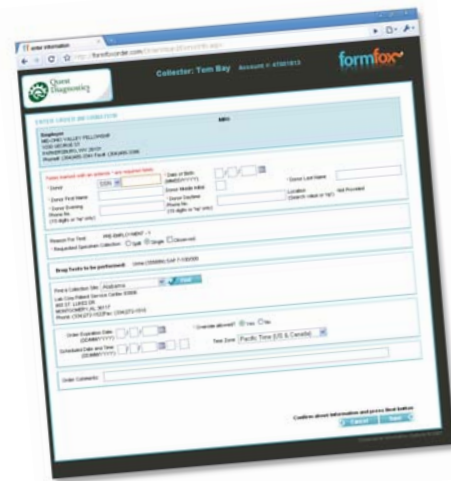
enter information

http://formfoxorder.com/

Quest Diagnostics

Collector: Tom Bay Account #: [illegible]

formfox

ENTER ORDER INFORMATION

MRO

Employer

Fields marked with an asterisk * are required fields

* Donor SSN

Date of Birth (MM/DD/YYYY)

* Donor Last Name

* Donor First Name

Donor Middle Initial

* Donor Evening Phone No (10 digits or "na" only)

* Donor Daytime Phone No (10 digits or "na" only)

Location (Search: value or "na")

Not Provided

Reason For Test: PRE-EMPLOYMENT

* Requested Specimen Collection: Split Single Observed

Drug Tests to be performed:

Find a Collection Site: Alabama Find

* Order Expiration Date (DD/MM/YYYY)

* Override allowed? Yes No

Scheduled Date and Time (DD/MM/YYYY)

Time Zone: Pacific Time (US & Canada)

Order Comments

Confirm above information and press Next button

Cancel Next